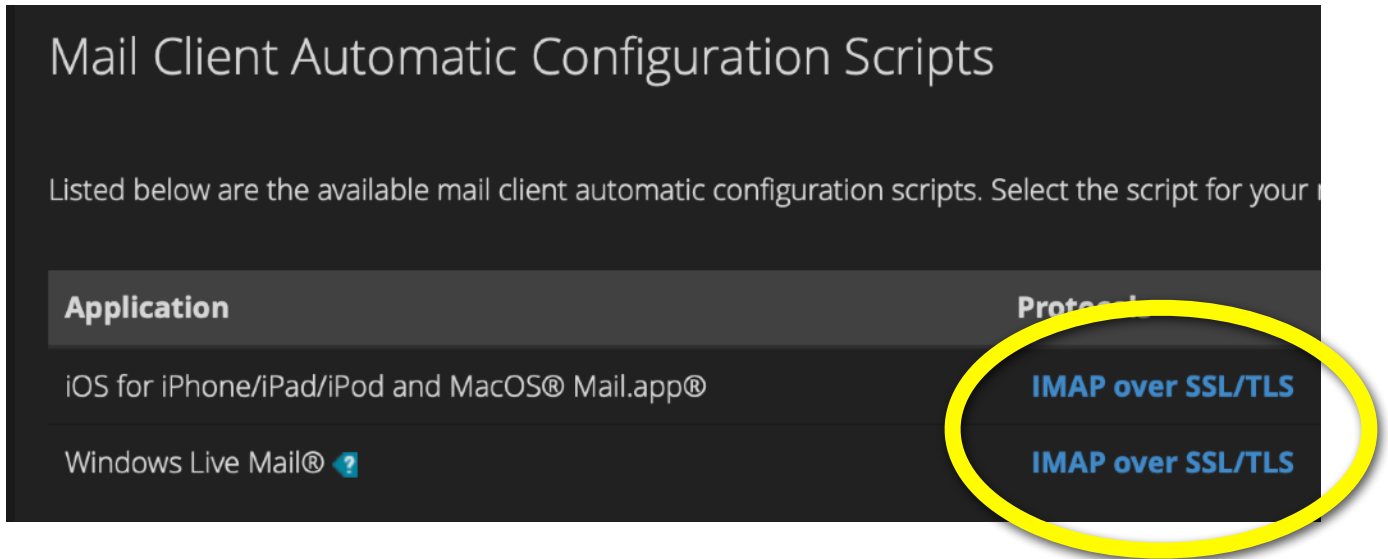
Mail Client Automatic Configuration Scripts

Listed below are the available mail client automatic configuration scripts. Select the script for your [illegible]

| Application | Prot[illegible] |
|---|---|
| iOS for iPhone/iPad/iPod and MacOS® Mail.app® | IMAP over SSL/TLS |
| Windows Live Mail® ? | IMAP over SSL/TLS |